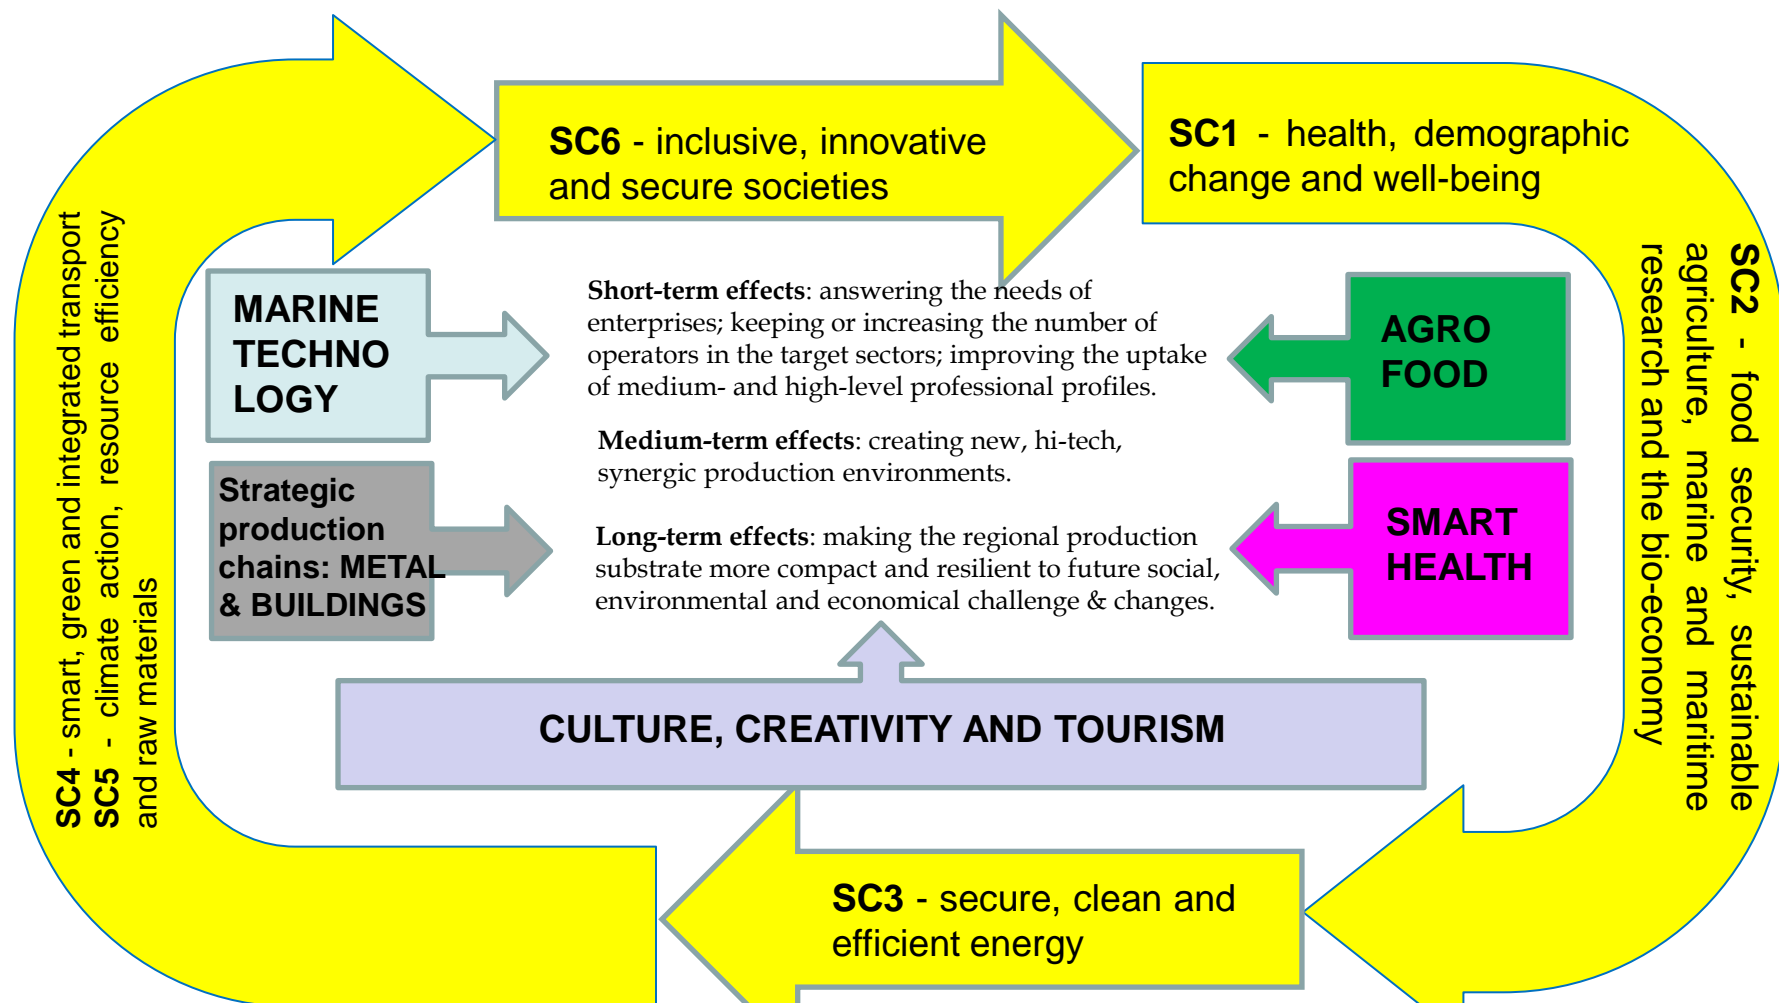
**SC6** - inclusive, innovative and secure societies

**SC1** - health, demographic change and well-being

**SC2** - food security, sustainable agriculture, marine and maritime research and the bio-economy

**SC3** - secure, clean and efficient energy

**SC4** - smart, green and integrated transport
**SC5** - climate action, resource efficiency and raw materials

MARINE TECHNO LOGY

Strategic production chains: METAL & BUILDINGS

AGRO FOOD

SMART HEALTH

**Short-term effects**: answering the needs of enterprises; keeping or increasing the number of operators in the target sectors; improving the uptake of medium- and high-level professional profiles.

**Medium-term effects**: creating new, hi-tech, synergic production environments.

**Long-term effects**: making the regional production substrate more compact and resilient to future social, environmental and economical challenge & changes.

CULTURE, CREATIVITY AND TOURISM